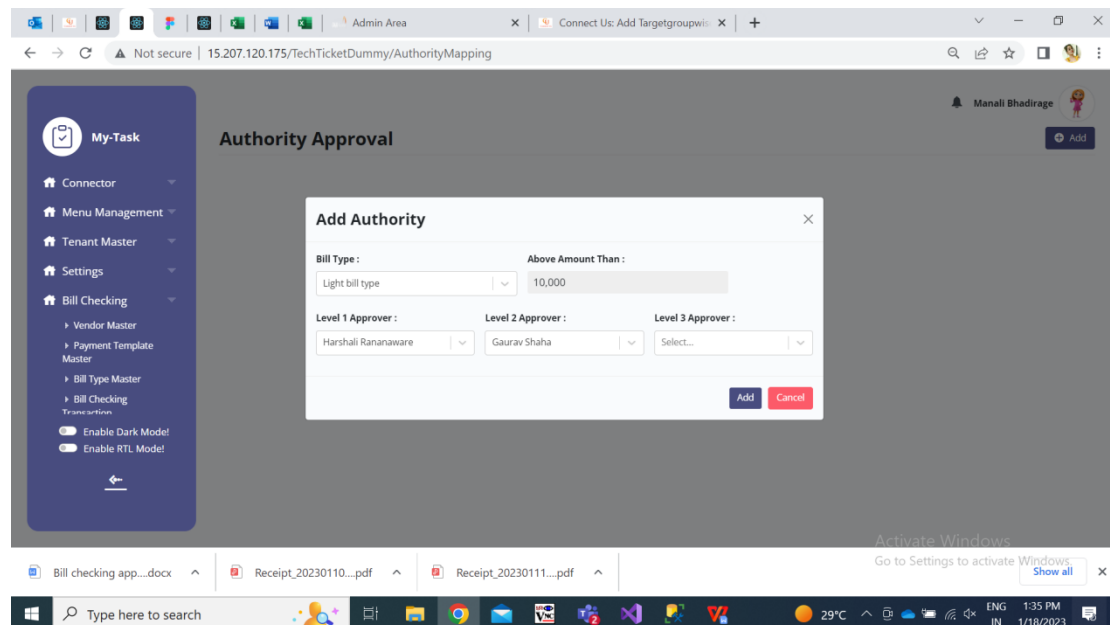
Admin Area ×
Connect Us: Add Targetgroupwis ×
+

Not secure | 15.207.120.175/TechTicketDummy/AuthorityMapping

My-Task

Connector
Menu Management
Tenant Master
Settings
Bill Checking
Vendor Master
Payment Template Master
Bill Type Master
Bill Checking Transaction
Enable Dark Mode!
Enable RTL Mode!

Manali Bhadirage

Authority Approval

Add

Add Authority ×

Bill Type :
Light bill type
Above Amount Than :
10,000

Level 1 Approver :
Harshali Rananaware
Level 2 Approver :
Gaurav Shaha
Level 3 Approver :
Select...

Add Cancel

Activate Windows
Go to Settings to activate Windows.

Bill checking app....docx
Receipt_20230110....pdf
Receipt_20230111....pdf
Show all

Type here to search
29°C
ENG IN
1:35 PM 1/18/2023